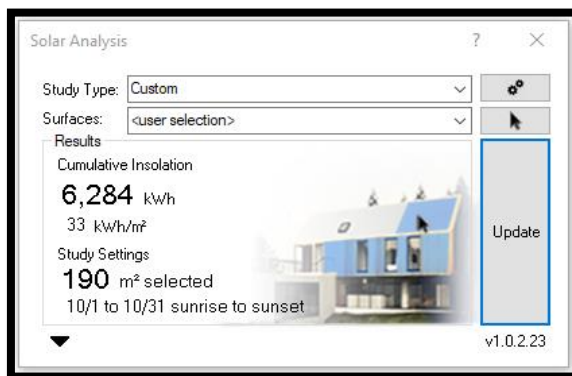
Solar Analysis

?

×

Study Type: Custom

Surfaces: <user selection>

Results

Cumulative Insolation

6,284 kWh

33 kWh/m²

Study Settings

190 m² selected

10/1 to 10/31 sunrise to sunset

Update

v1.0.2.23